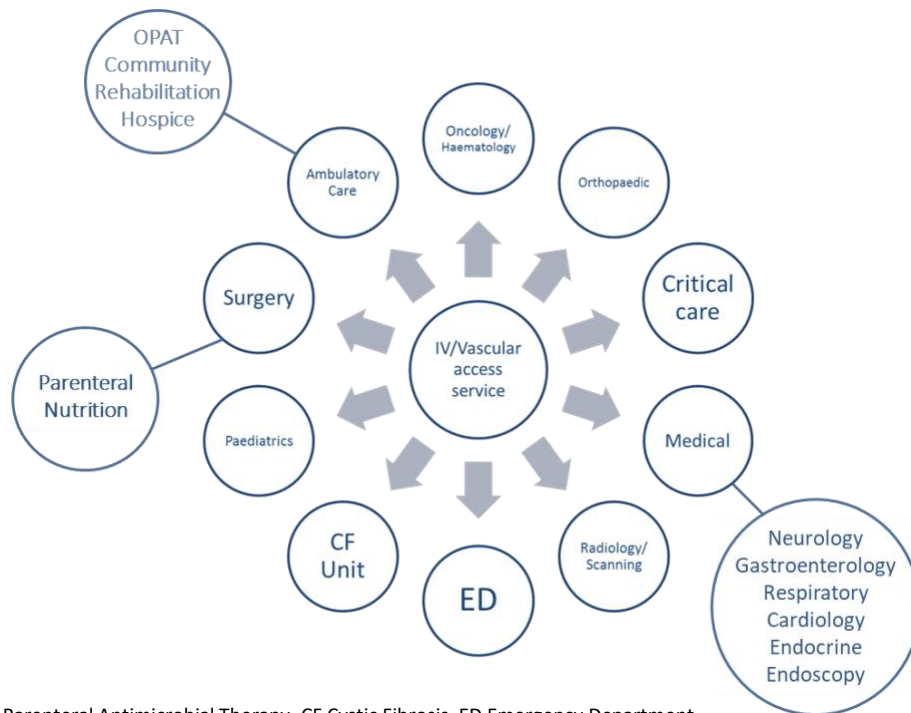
OPAT
Community
Rehabilitation
Hospice

Ambulatory Care

Oncology/ Haematology

Orthopaedic

Surgery

Critical care

IV/Vascular access service

Parenteral Nutrition

Paediatrics

Medical

CF Unit

ED

Radiology/ Scanning

Neurology
Gastroenterology
Respiratory
Cardiology
Endocrine
Endoscopy

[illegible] Parenteral Antimicrobial Therapy, CF Cystic Fibrosis, ED Emergency Department